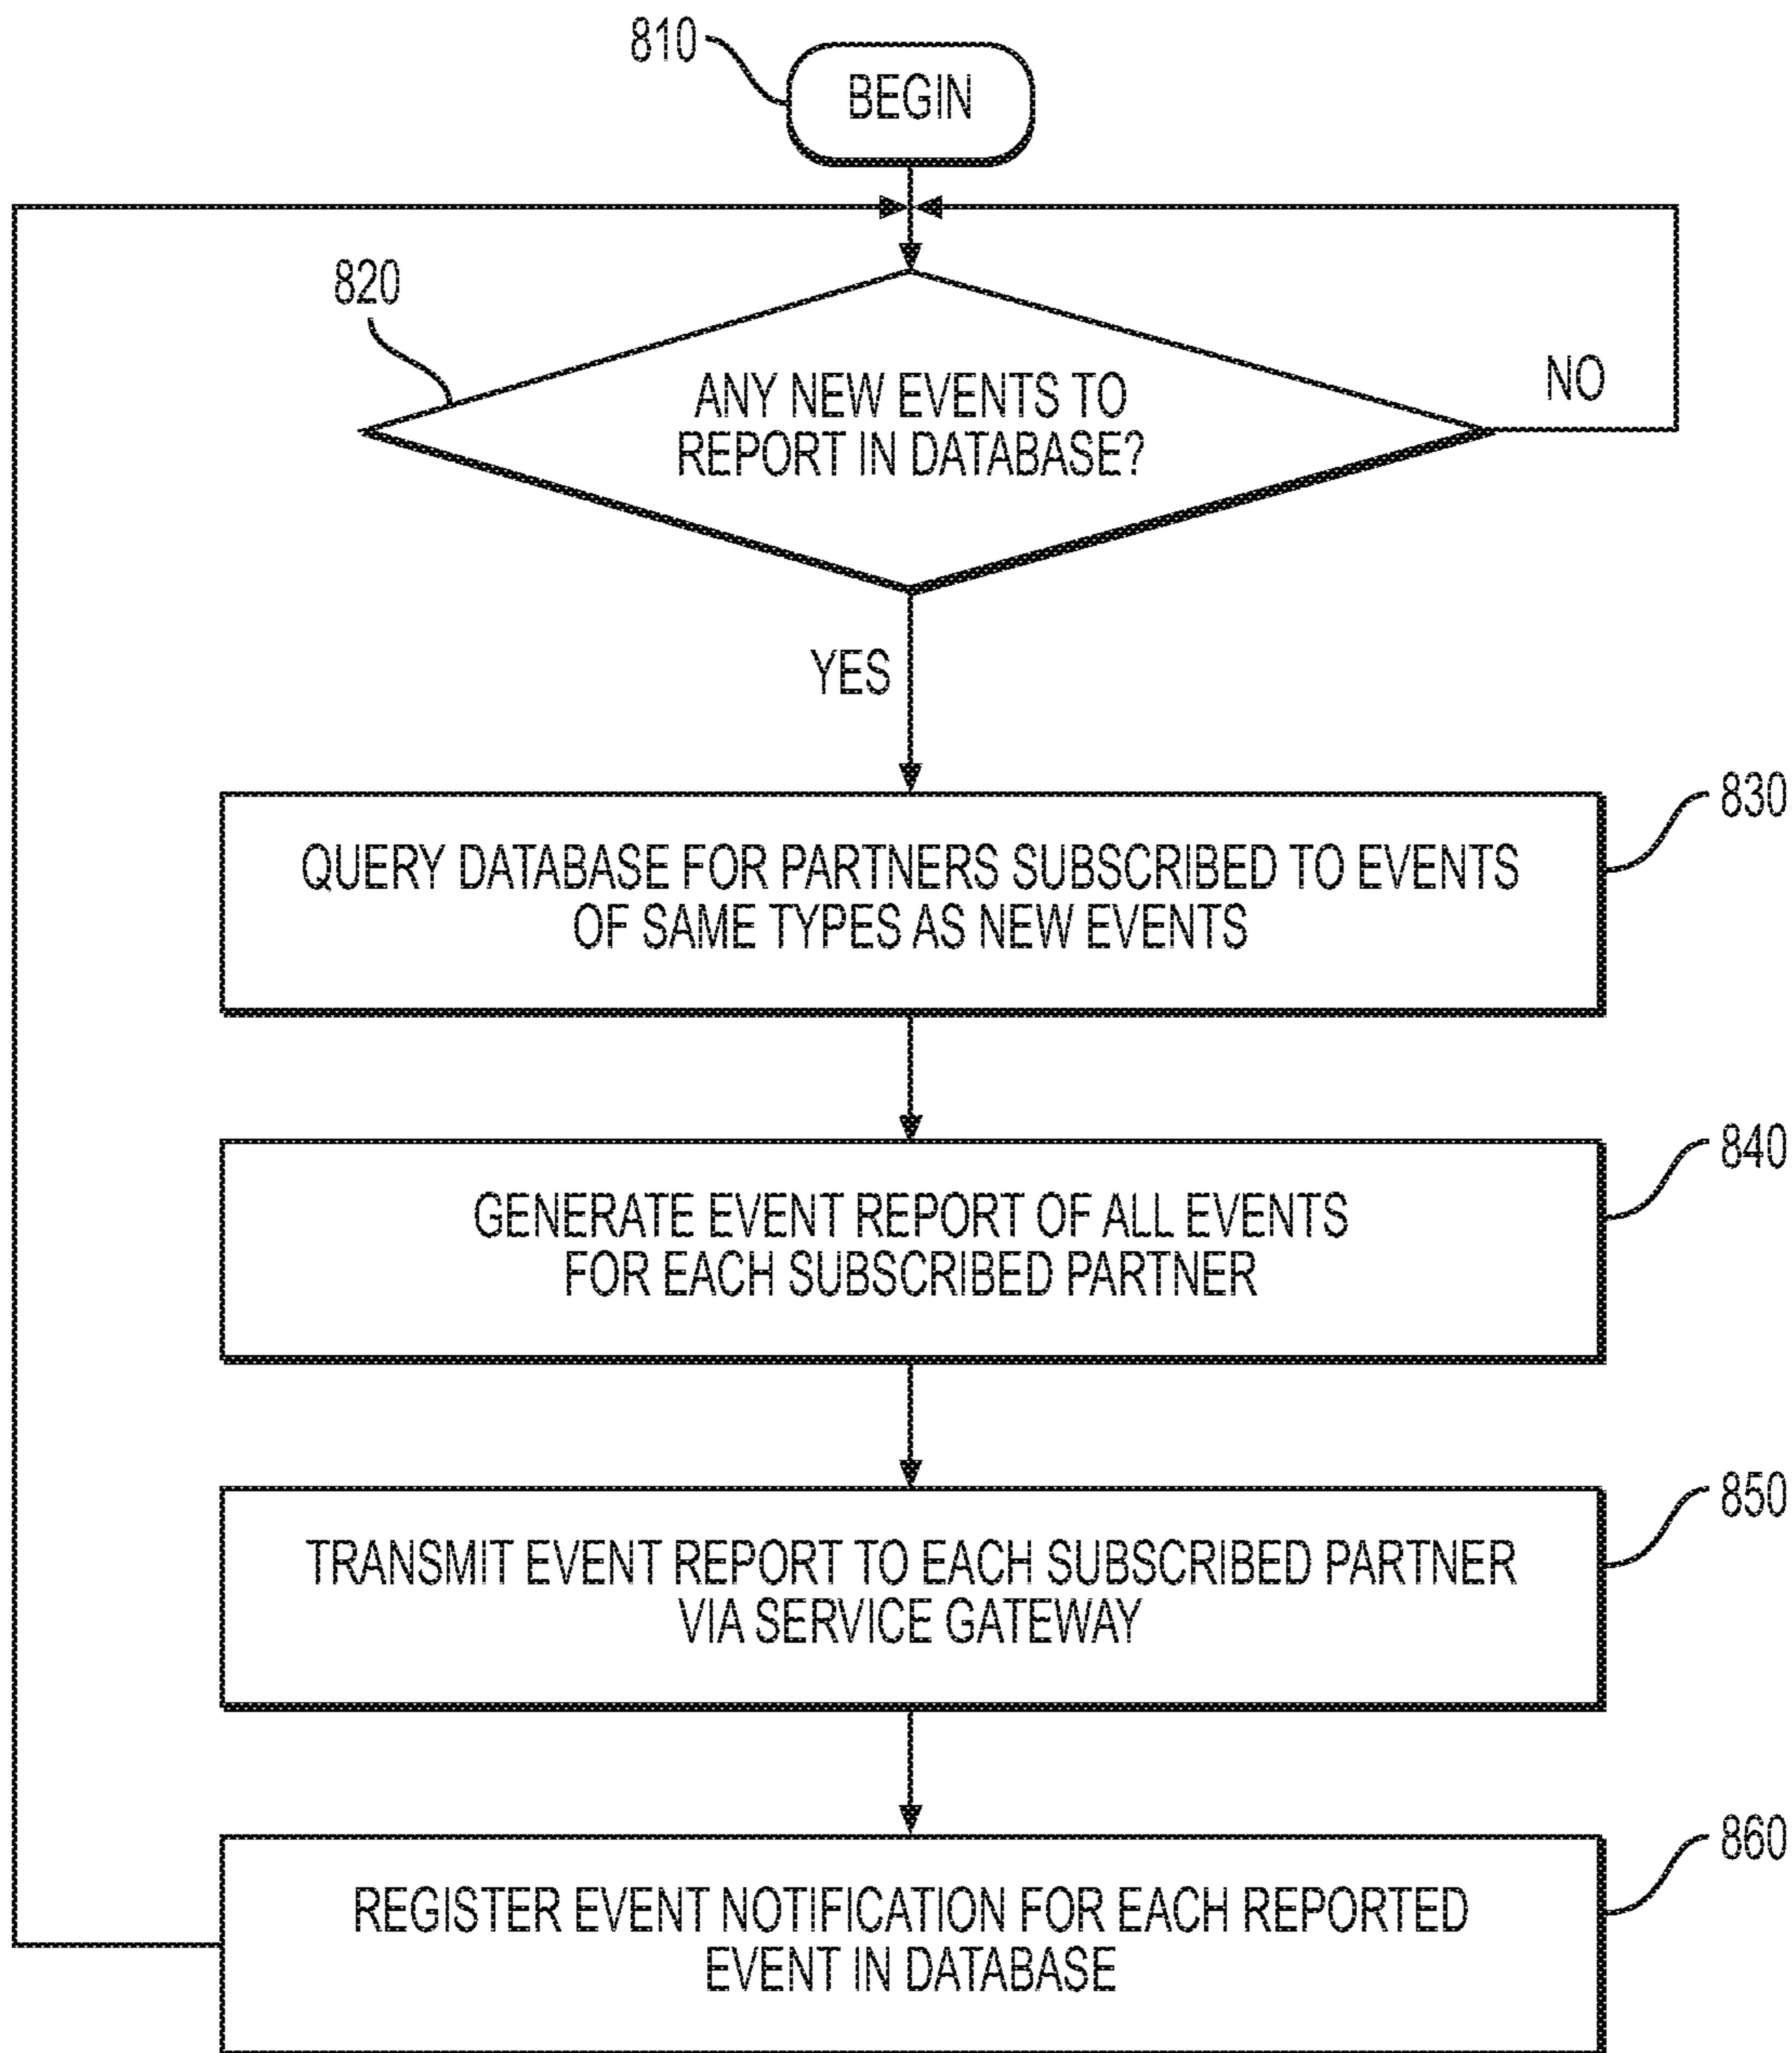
810

BEGIN

820

ANY NEW EVENTS TO REPORT IN DATABASE?

NO

YES

830

QUERY DATABASE FOR PARTNERS SUBSCRIBED TO EVENTS OF SAME TYPES AS NEW EVENTS

840

GENERATE EVENT REPORT OF ALL EVENTS FOR EACH SUBSCRIBED PARTNER

850

TRANSMIT EVENT REPORT TO EACH SUBSCRIBED PARTNER VIA SERVICE GATEWAY

860

REGISTER EVENT NOTIFICATION FOR EACH REPORTED EVENT IN DATABASE